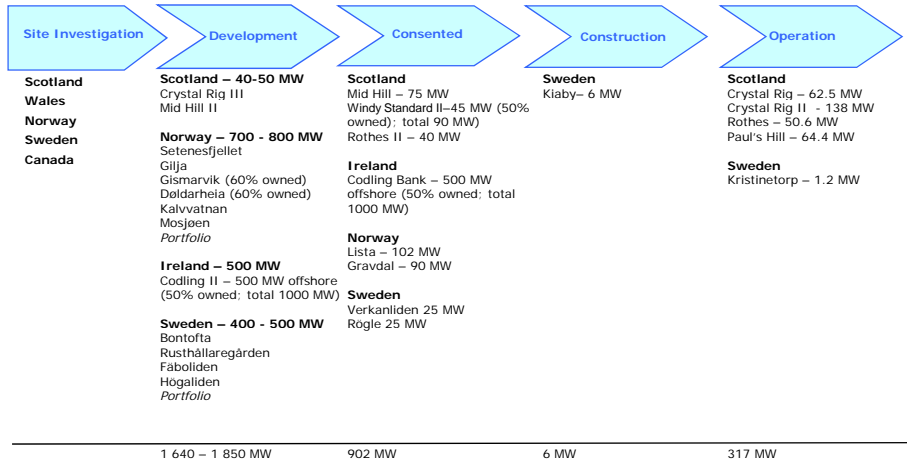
Site Investigation

Scotland
Wales
Norway
Sweden
Canada

Development

Scotland – 40-50 MW
Crystal Rig III
Mid Hill II

Norway – 700 - 800 MW
Setenesfjellet
Gilja
Gismarvik (60% owned)
Døldarheia (60% owned)
Kalvvatnan
Mosjøen
Portfolio

Ireland – 500 MW
Codling II – 500 MW offshore (50% owned; total 1000 MW)

Sweden – 400 - 500 MW
Bontofta
Rusthållaregården
Fäboliden
Högaliden
Portfolio

1 640 – 1 850 MW

Consented

Scotland
Mid Hill – 75 MW
Windy Standard II–45 MW (50% owned); total 90 MW)
Rothes II – 40 MW

Ireland
Codling Bank – 500 MW offshore (50% owned; total 1000 MW)

Norway
Lista – 102 MW
Gravdal – 90 MW

Sweden
Verkanliden 25 MW
Rögle 25 MW

902 MW

Construction

Sweden
Kiaby– 6 MW

6 MW

Operation

Scotland
Crystal Rig – 62.5 MW
Crystal Rig II - 138 MW
Rothes – 50.6 MW
Paul's Hill – 64.4 MW

Sweden
Kristinetorp – 1.2 MW

317 MW